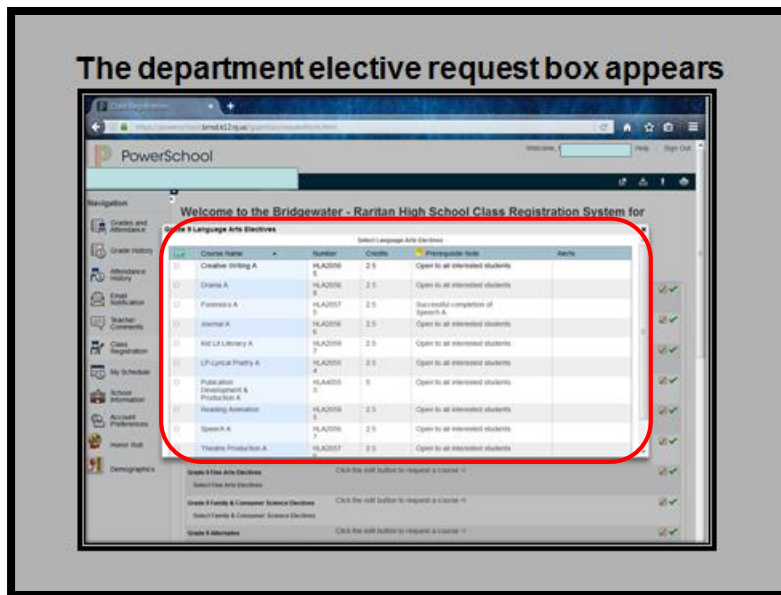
The department elective request box appears

Class Registration

https://powerschool.brrsd.k12.nj.us/guardian/requestform.html

PowerSchool

Welcome, | Help | Sign Out

Navigation

Grades and Attendance

Grade History

Attendance History

Email Notification

Teacher Comments

Class Registration

My Schedule

School Information

Account Preferences

Honor Roll

Demographics

Welcome to the Bridgewater - Raritan High School Class Registration System for

Grade 9 Language Arts Electives

Select Language Arts Electives

| Add | Course Name | Number | Credits | Prerequisite Note | Alerts |
|---|---|---|---|---|---|
| | Creative Writing A | HLA2056 5 | 2.5 | Open to all interested students | |
| | Drama A | HLA2056 8 | 2.5 | Open to all interested students | |
| | Forensics A | HLA2057 5 | 2.5 | Successful completion of Speech A | |
| | Journal A | HLA2056 6 | 2.5 | Open to all interested students | |
| | Kid Lit Literacy A | HLA2058 7 | 2.5 | Open to all interested students | |
| | LP-Lyrical Poetry A | HLA2055 4 | 2.5 | Open to all interested students | |
| | Publication Development & Production A | HLA4055 3 | 5 | Open to all interested students | |
| | Reading Animation | HLA2058 5 | 2.5 | Open to all interested students | |
| | Speech A | HLA2056 7 | 2.5 | Open to all interested students | |
| | Theatre Production A | HLA2057 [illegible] | 2.5 | Open to all interested students | |

Grade 9 Fine Arts Electives | Click the edit button to request a course ⇒

Select Fine Arts Electives

Grade 9 Family & Consumer Science Electives | Click the edit button to request a course ⇒

Select Family & Consumer Science Electives

Grade 9 Alternates